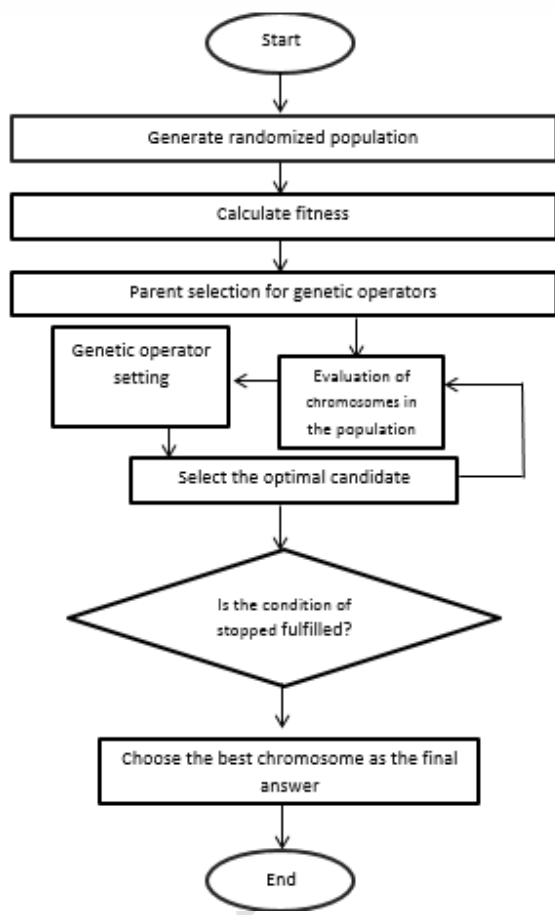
Start

Generate randomized population

Calculate fitness

Parent selection for genetic operators

Genetic operator setting

Evaluation of chromosomes in the population

Select the optimal candidate

Is the condition of stopped fulfilled?

Choose the best chromosome as the final answer

End